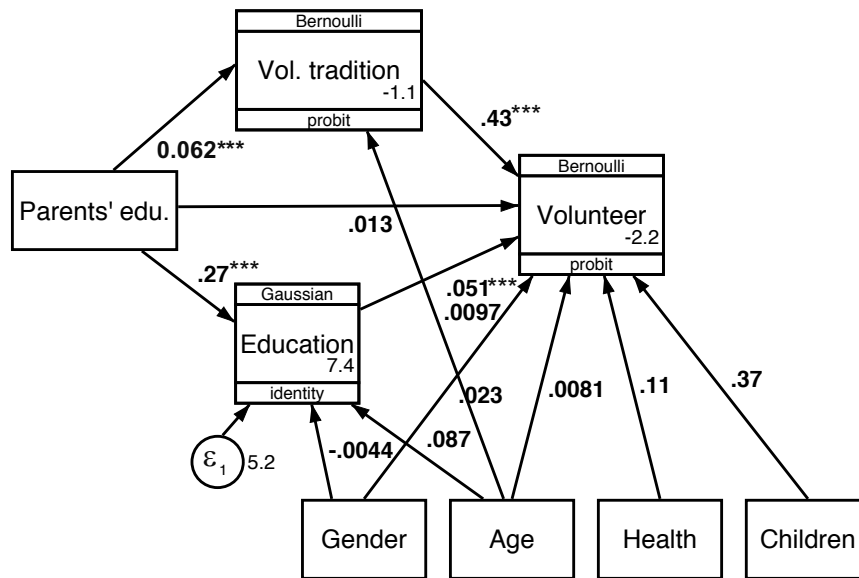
Bernoulli

Vol. tradition

-1.1

probit

.43***

0.062***

Parents' edu.

Bernoulli

Volunteer

-2.2

probit

.013

.27***

Gaussian

Education

7.4

identity

.051***

.0097

.023

.0081

.11

.37

$\varepsilon_1$ 5.2

-.0044

.087

Gender

Age

Health

Children